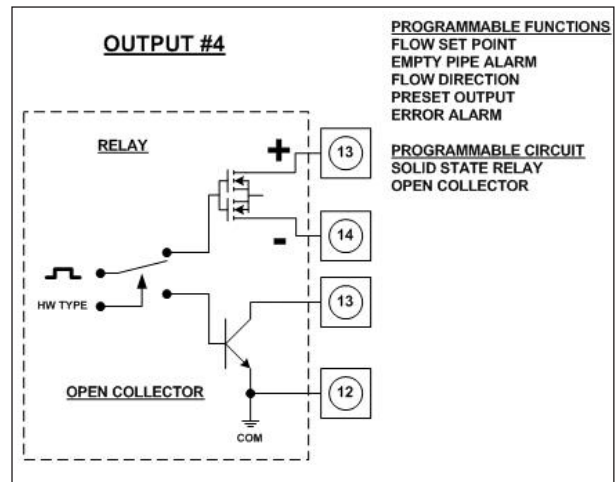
OUTPUT #4

PROGRAMMABLE FUNCTIONS
FLOW SET POINT
EMPTY PIPE ALARM
FLOW DIRECTION
PRESET OUTPUT
ERROR ALARM

PROGRAMMABLE CIRCUIT
SOLID STATE RELAY
OPEN COLLECTOR

RELAY

+

13

-

14

HW TYPE

13

OPEN COLLECTOR

12

COM